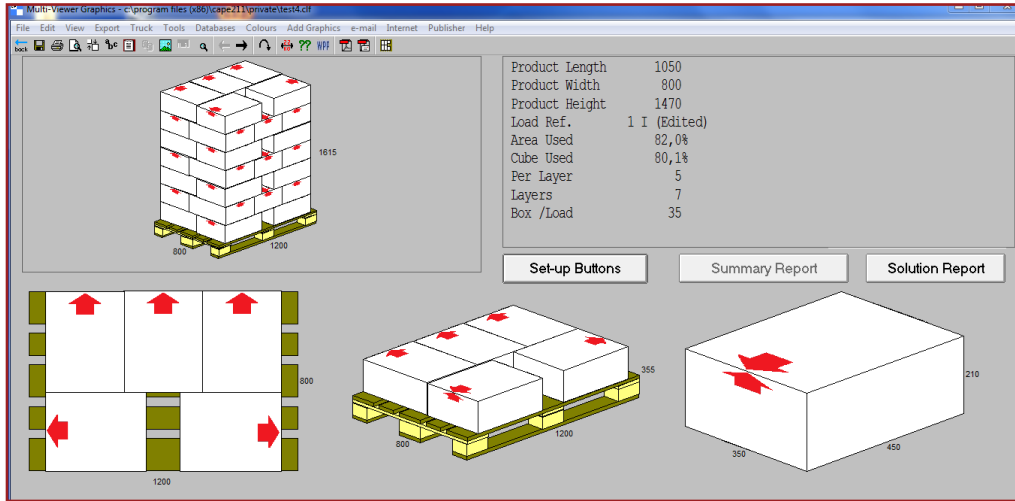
Multi-Viewer Graphics - c:\program files (x86)\cape211\private\test4.clf

File Edit View Export Truck Tools Databases Colours Add Graphics e-mail Internet Publisher Help

back

1615
800
1200

Product Length 1050
Product Width 800
Product Height 1470
Load Ref. 1 I (Edited)
Area Used 82,0%
Cube Used 80,1%
Per Layer 5
Layers 7
Box /Load 35

Set-up Buttons
Summary Report
Solution Report

800
1200

355
800
1200

210
350
450